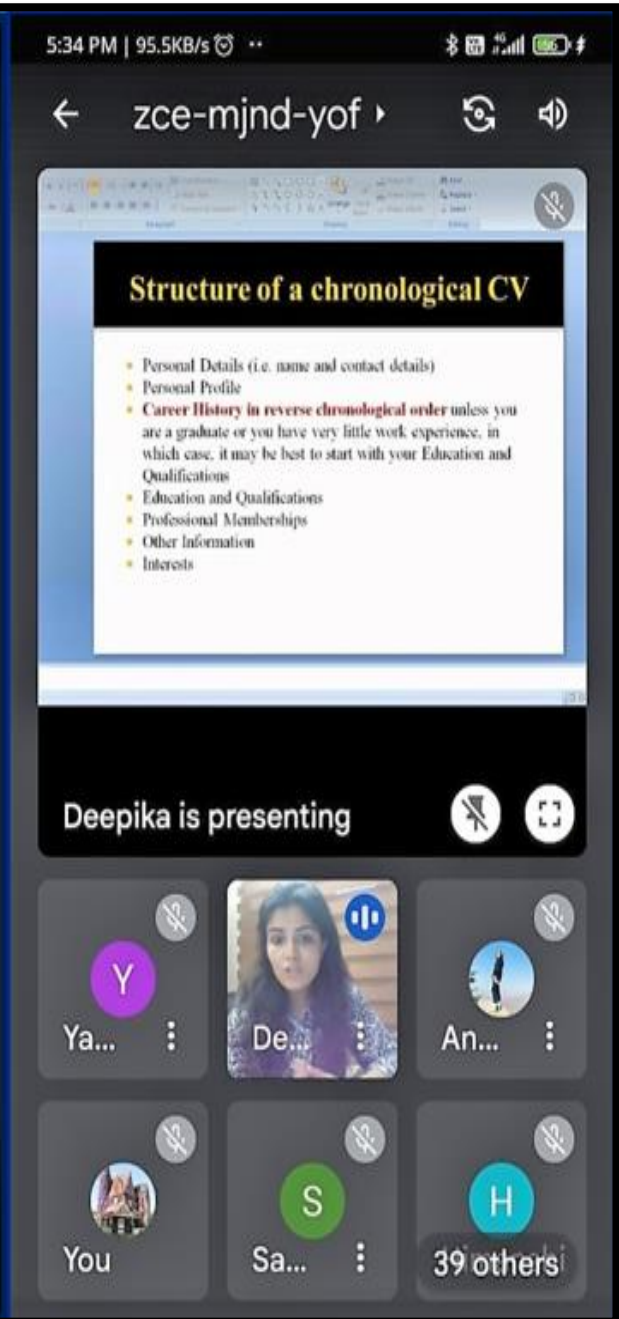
5:34 PM | 95.5KB/s

zce-mjnd-yof

Structure of a chronological CV

- Personal Details (i.e. name and contact details)
- Personal Profile
- Career History in reverse chronological order unless you are a graduate or you have very little work experience, in which case, it may be best to start with your Education and Qualifications
- Education and Qualifications
- Professional Memberships
- Other Information
- Interests

Deepika is presenting

Y
Ya...

De...

An...

You

S
Sa...

H
39 others